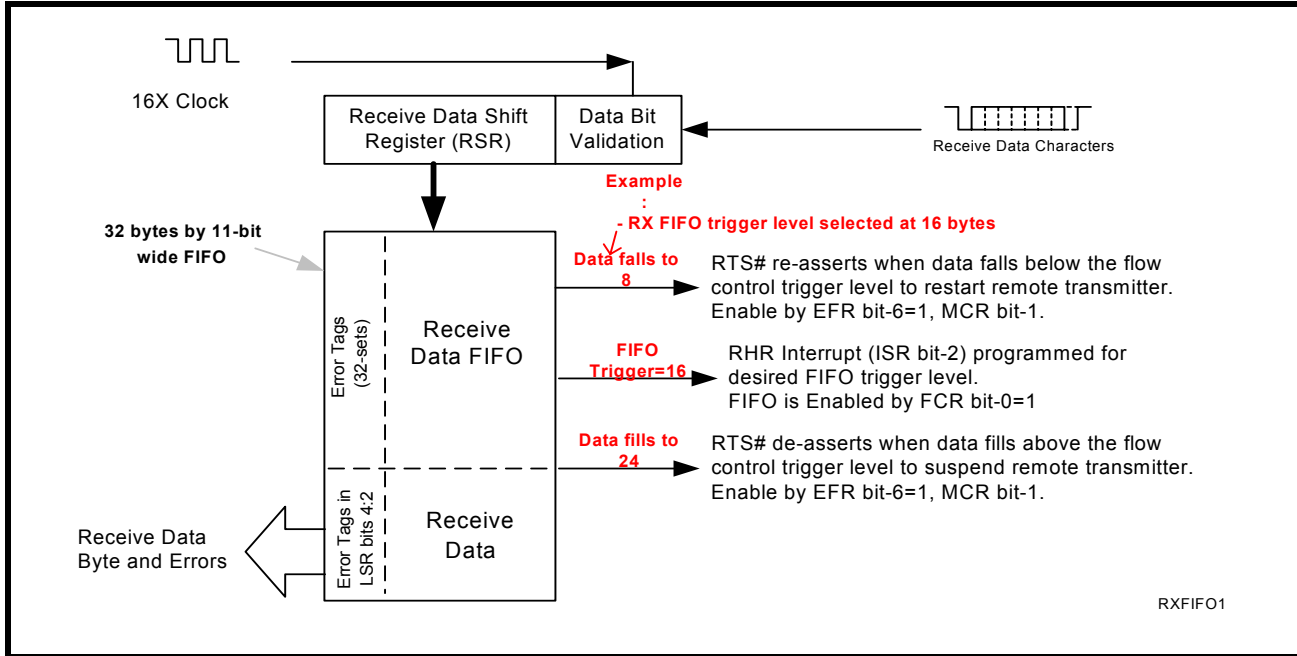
16X Clock

Receive Data Shift Register (RSR)

Data Bit Validation

Receive Data Characters

Example
:
- RX FIFO trigger level selected at 16 bytes

32 bytes by 11-bit wide FIFO

Error Tags (32-sets)

Receive Data FIFO

Data falls to 8

RTS# re-asserts when data falls below the flow control trigger level to restart remote transmitter. Enable by EFR bit-6=1, MCR bit-1.

FIFO Trigger=16

RHR Interrupt (ISR bit-2) programmed for desired FIFO trigger level.
FIFO is Enabled by FCR bit-0=1

Data fills to 24

RTS# de-asserts when data fills above the flow control trigger level to suspend remote transmitter. Enable by EFR bit-6=1, MCR bit-1.

Error Tags in LSR bits 4:2

Receive Data

Receive Data Byte and Errors

RXFIFO1